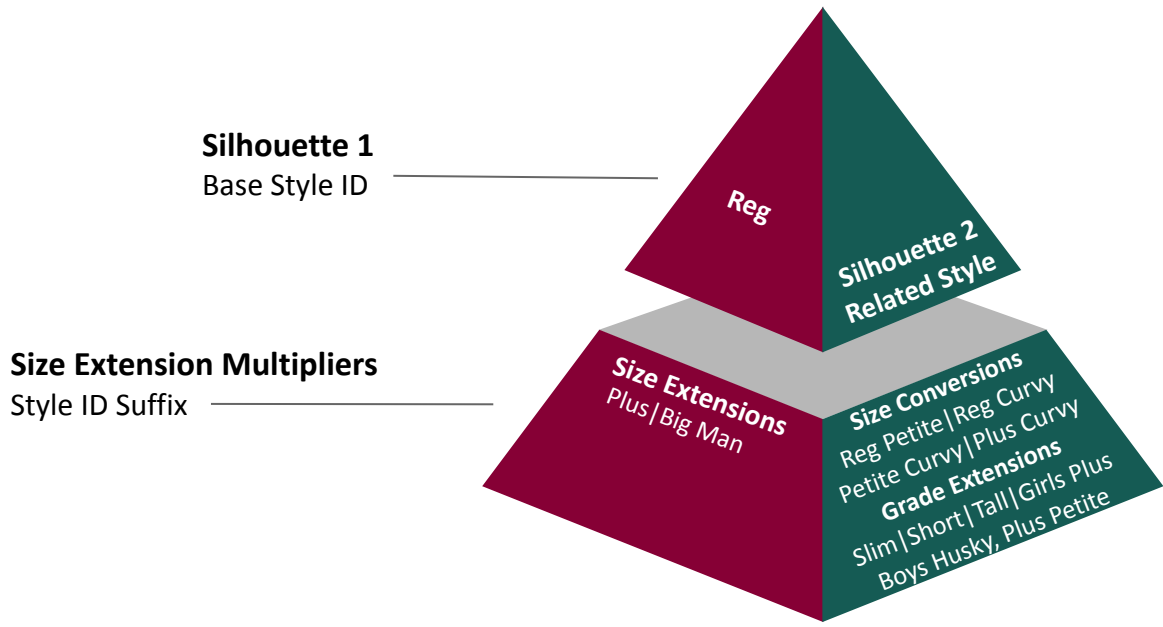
Silhouette 1
Base Style ID

Reg

Silhouette 2
Related Style

Size Extension Multipliers
Style ID Suffix

Size Extensions
Plus|Big Man

Size Conversions
Reg Petite|Reg Curvy
Petite Curvy|Plus Curvy
Grade Extensions
Slim|Short|Tall|Girls Plus
Boys Husky, Plus Petite